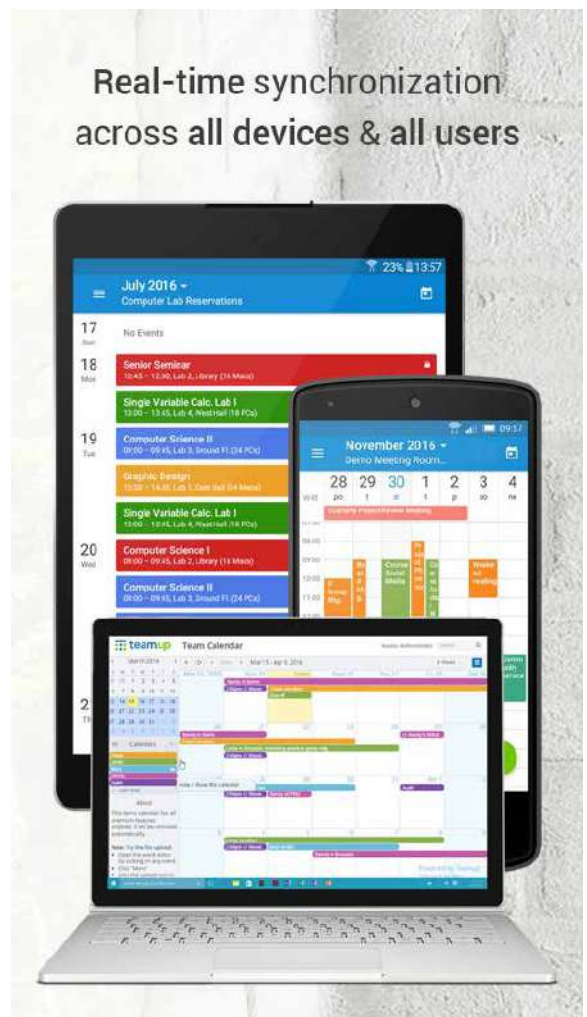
Real-time synchronization across all devices & all users

23% 13:57

July 2016
Computer Lab Reservations

17
Sun
No Events

18
Mon
Senior Seminar
10:45 – 12:30, Lab 2, Library (14 Macs)

Single Variable Calc. Lab I
13:00 – 13:45, Lab 4, Westhall (18 PCs)

19
Tue
Computer Science II
09:00 – 09:45, Lab 3, Ground Fl (24 PCs)

Graphic Design
13:00 – 14:30, Lab 1, Oak Hall (24 Macs)

Single Variable Calc. Lab I
13:00 – 13:45, Lab 4, Westhall (18 PCs)

20
Wed
Computer Science I
09:00 – 09:45, Lab 2, Library (14 Macs)

Computer Science II
09:00 – 09:45, Lab 3, Ground Fl (24 PCs)

09:57

November 2016
Demo Meeting Room...

28 29 30 1 2 3 4

Quarterly Project Review Meeting

Course Social Media

Weekend reading

teamup Team Calendar

Mar 15 - Apr 9, 2016

Calendars

About

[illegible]

Powered by Teamup